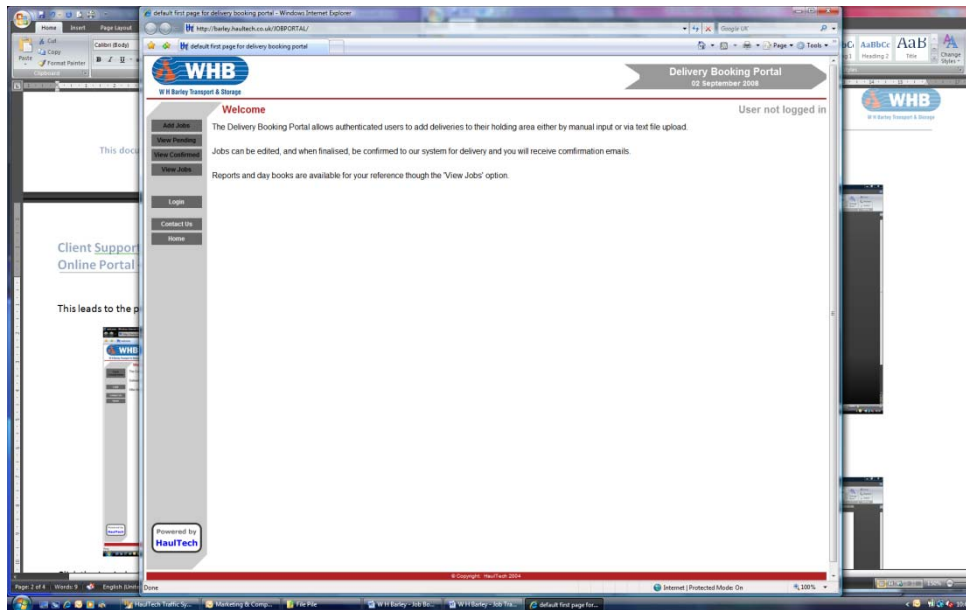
default first page for delivery booking portal - Windows Internet Explorer

http://barley.haultech.co.uk/JOBPORTAL/

Google UK

default first page for delivery booking portal

Page ▾ Tools ▾

Home Insert Page Layout

Cut

Copy

Format Painter

Calibri (Body)

Paste

Clipboard

AaBbCc AaBbCc AaB

Heading 1 Heading 2 Title

Change Styles

WHB

W H Barley Transport & Storage

Delivery Booking Portal

02 September 2008

Welcome

User not logged in

Add Jobs

View Pending

View Confirmed

View Jobs

Login

Contact Us

Home

The Delivery Booking Portal allows authenticated users to add deliveries to their holding area either by manual input or via text file upload.

Jobs can be edited, and when finalised, be confirmed to our system for delivery and you will receive confirmation emails.

Reports and day books are available for your reference though the 'View Jobs' option.

Powered by HaulTech

© Copyright HaulTech 2004

This docu

Client Support

Online Portal

This leads to the p

WHB

W H Barley Transport & Storage

Done

Internet | Protected Mode: On

100%

Page: 2 of 4 Words: 9 English (United

HaulTech Traffic Sy...

Marketing & Comp...

File File

W H Barley - Job Bo...

W H Barley - Job Tra...

default first page for...